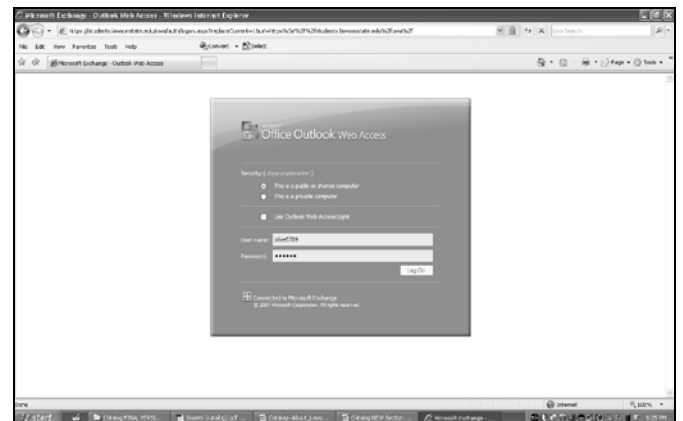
Microsoft Exchange - Outlook Web Access - Windows Internet Explorer

https://students.lawsonstate.edu/owa/auth/logon.aspx?replaceCurrent=1&url=https%3a%2f%2fstudents.lawsonstate.edu%2fowa%2f

Live Search

File Edit View Favorites Tools Help

Convert Select

Microsoft Exchange - Outlook Web Access

Page Tools

Microsoft Office Outlook Web Access

Security ( show explanation )

This is a public or shared computer

This is a private computer

Use Outlook Web Access Light

User name: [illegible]

Password: ••••••

Log On

Connected to Microsoft Exchange
© 2007 Microsoft Corporation. All rights reserved.

Done

Internet

100%

start

Catalog FINAL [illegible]

Inserts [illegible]

Catalog-about_Laws...

Catalog NEW Section...

Microsoft Exchange...

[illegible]